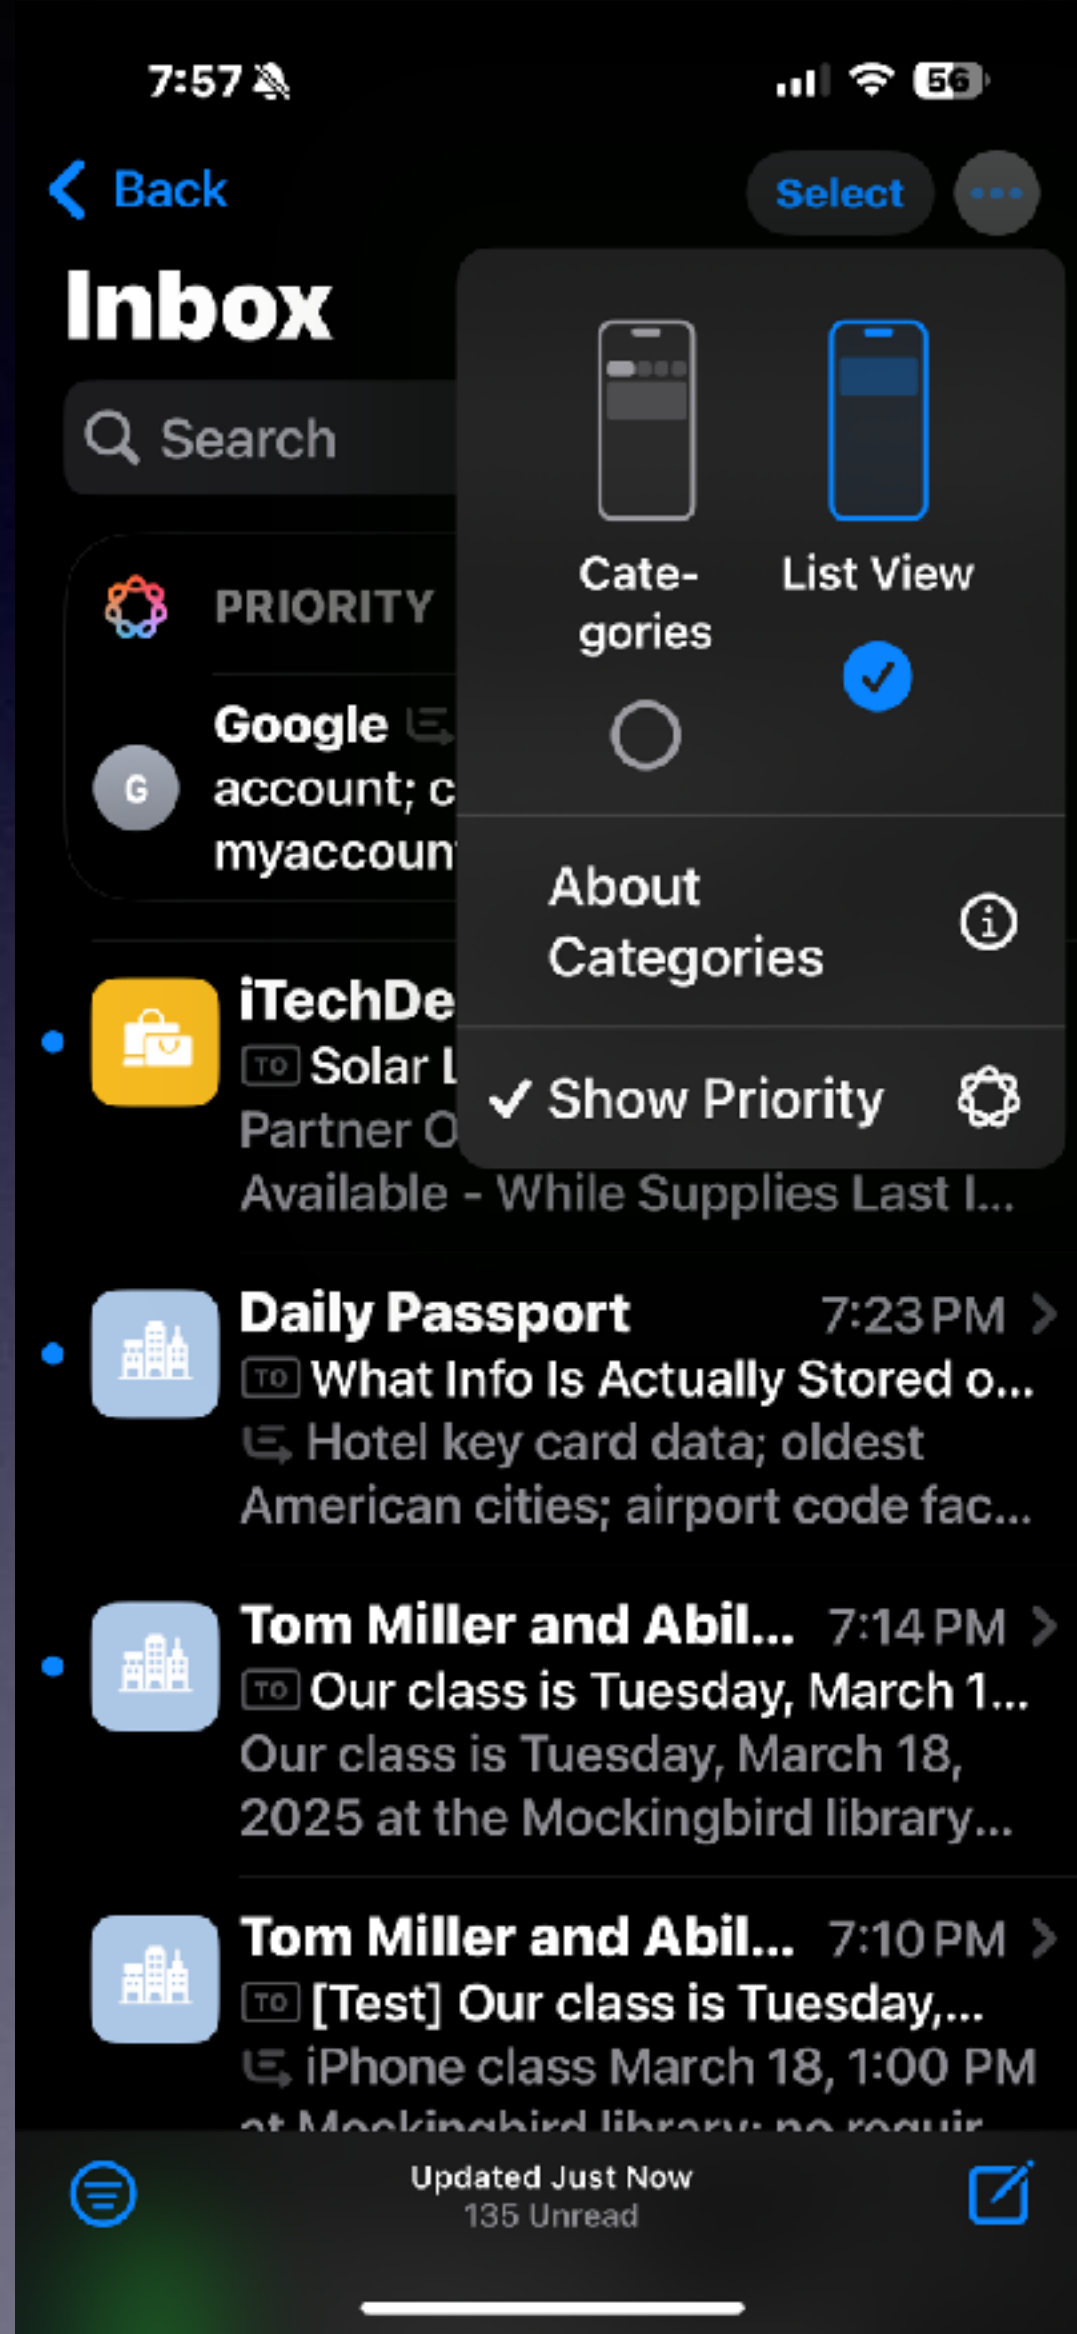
7:57

56

Back

Select

Inbox

Search

PRIORITY

G

Google

account; c

myaccoun

iTechDe

TO Solar L

Partner O

Available - While Supplies Last I...

Categories

List View

About Categories

✓ Show Priority

Daily Passport 7:23 PM

TO What Info Is Actually Stored o...

Hotel key card data; oldest American cities; airport code fac...

Tom Miller and Abil... 7:14 PM

TO Our class is Tuesday, March 1...

Our class is Tuesday, March 18, 2025 at the Mockingbird library...

Tom Miller and Abil... 7:10 PM

TO [Test] Our class is Tuesday,...

iPhone class March 18, 1:00 PM

at Mockingbird library; no requir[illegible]

Updated Just Now

135 Unread